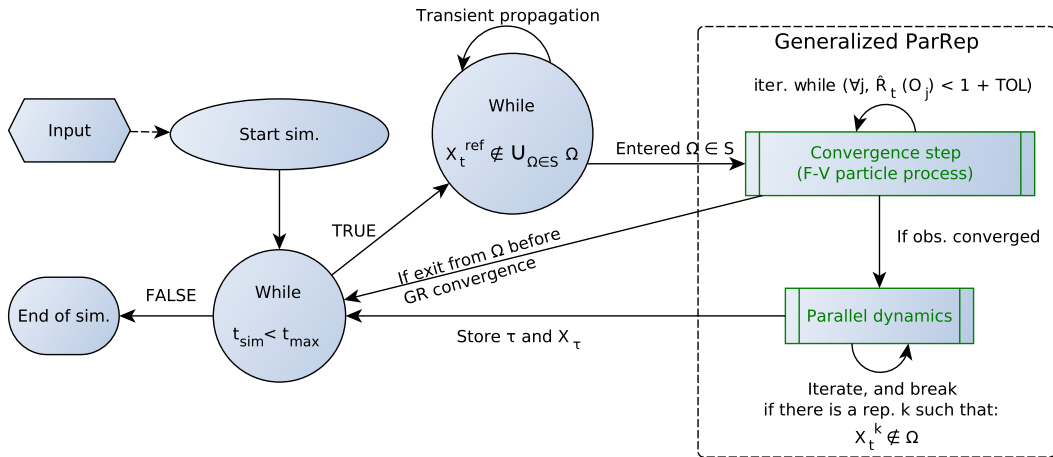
Transient propagation

Generalized ParRep

iter. while $(\forall j, \hat{R}_t(O_j) < 1 + TOL)$

Input

Start sim.

While

$X_t^{ref} \notin \bigcup_{\Omega \in S} \Omega$

Entered $\Omega \in S$

Convergence step (F-V particle process)

TRUE

If exit from $\Omega$ before GR convergence

If obs. converged

FALSE

While

End of sim.

$t_{sim} < t_{max}$

Store $\tau$ and $X_\tau$

Parallel dynamics

Iterate, and break if there is a rep. k such that: $X_t^k \notin \Omega$